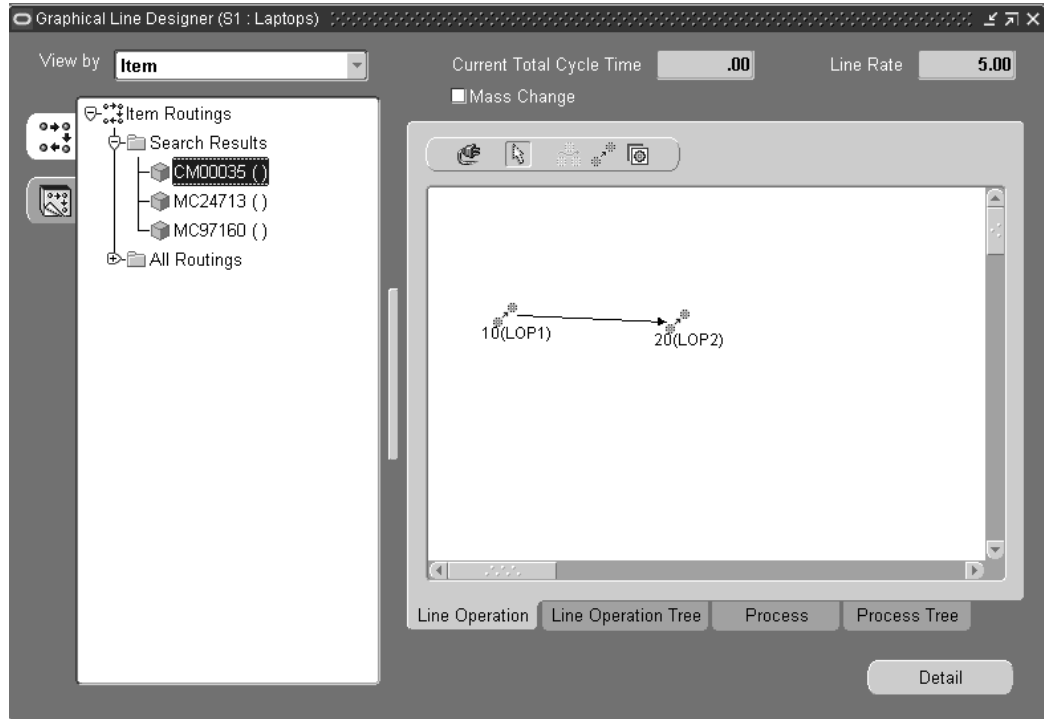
Graphical Line Designer (S1 : Laptops)

View by Item

Current Total Cycle Time .00

Line Rate 5.00

Mass Change

Item Routings
Search Results
CM00035 ( )
MC24713 ( )
MC97160 ( )
All Routings

10(LOP1)

20(LOP2)

Line Operation | Line Operation Tree | Process | Process Tree

Detail